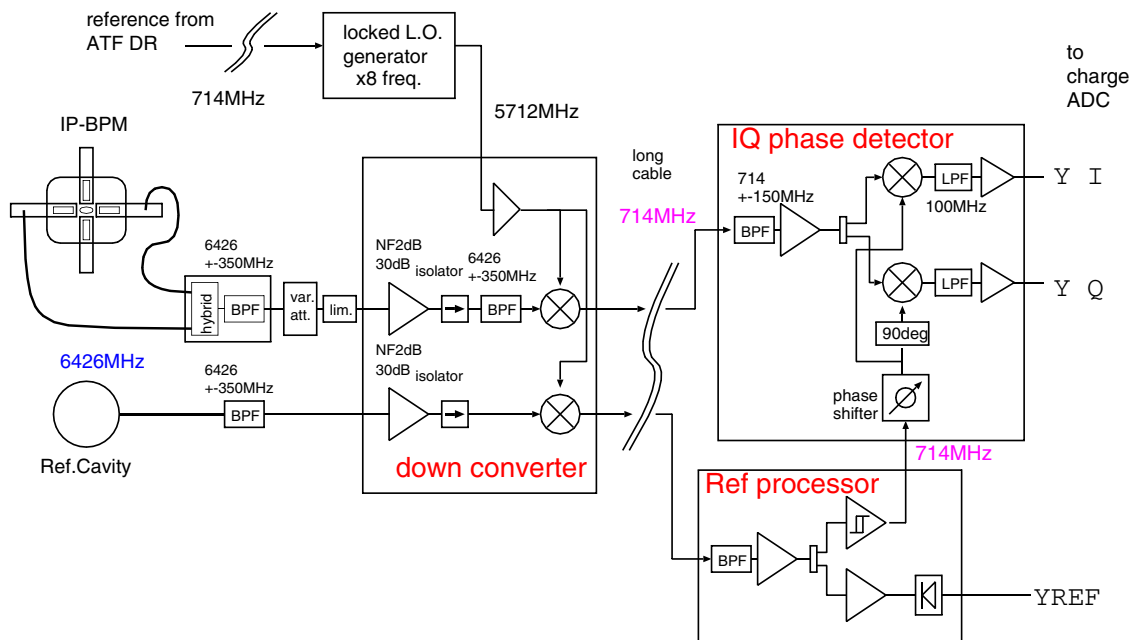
reference from ATF DR

714MHz

locked L.O. generator x8 freq.

5712MHz

to charge ADC

IP-BPM

6426 +-350MHz

hybrid

BPF

var. att.

lim.

NF2dB 30dB

isolator

6426 +-350MHz

BPF

6426MHz

NF2dB 30dB

isolator

6426 +-350MHz

BPF

Ref.Cavity

down converter

long cable

714MHz

IQ phase detector

714 +-150MHz

BPF

LPF

100MHz

Y I

LPF

Y Q

90deg

phase shifter

714MHz

Ref processor

BPF

YREF